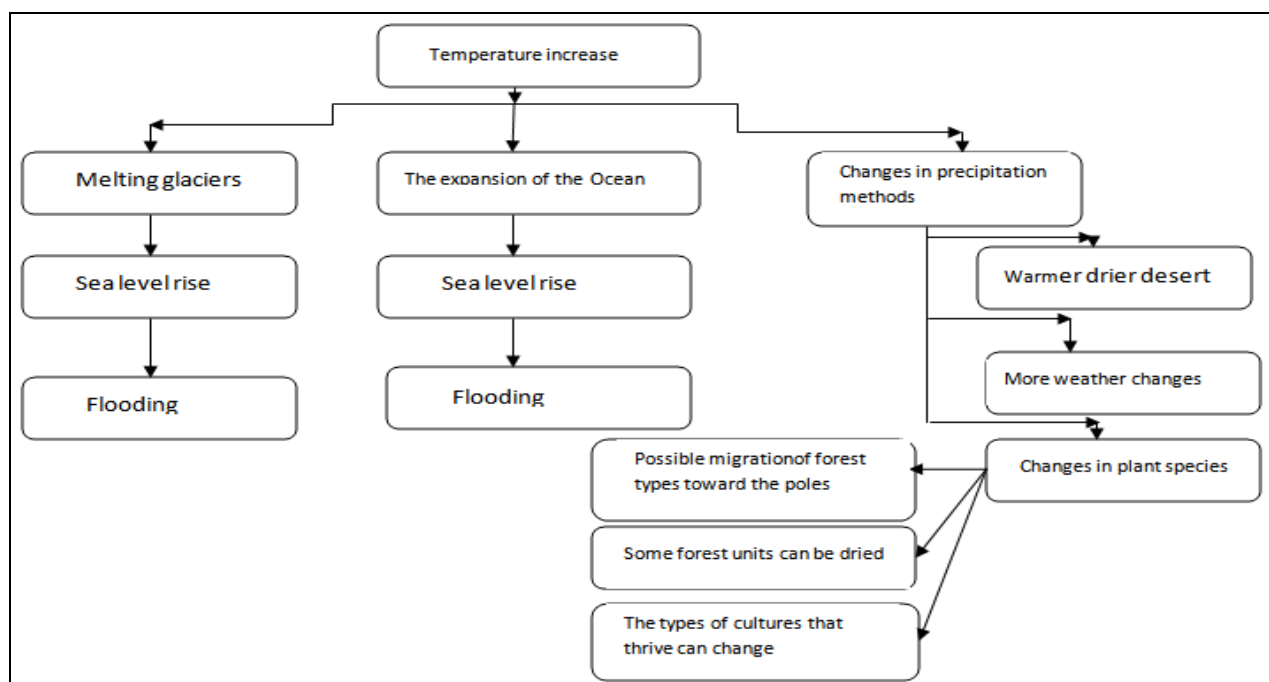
Temperature increase

Melting glaciers

Sea level rise

Flooding

The expansion of the Ocean

Sea level rise

Flooding

Changes in precipitation methods

Warmer drier desert

More weather changes

Changes in plant species

Possible migrationof forest types toward the poles

Some forest units can be dried

The types of cultures that thrive can change